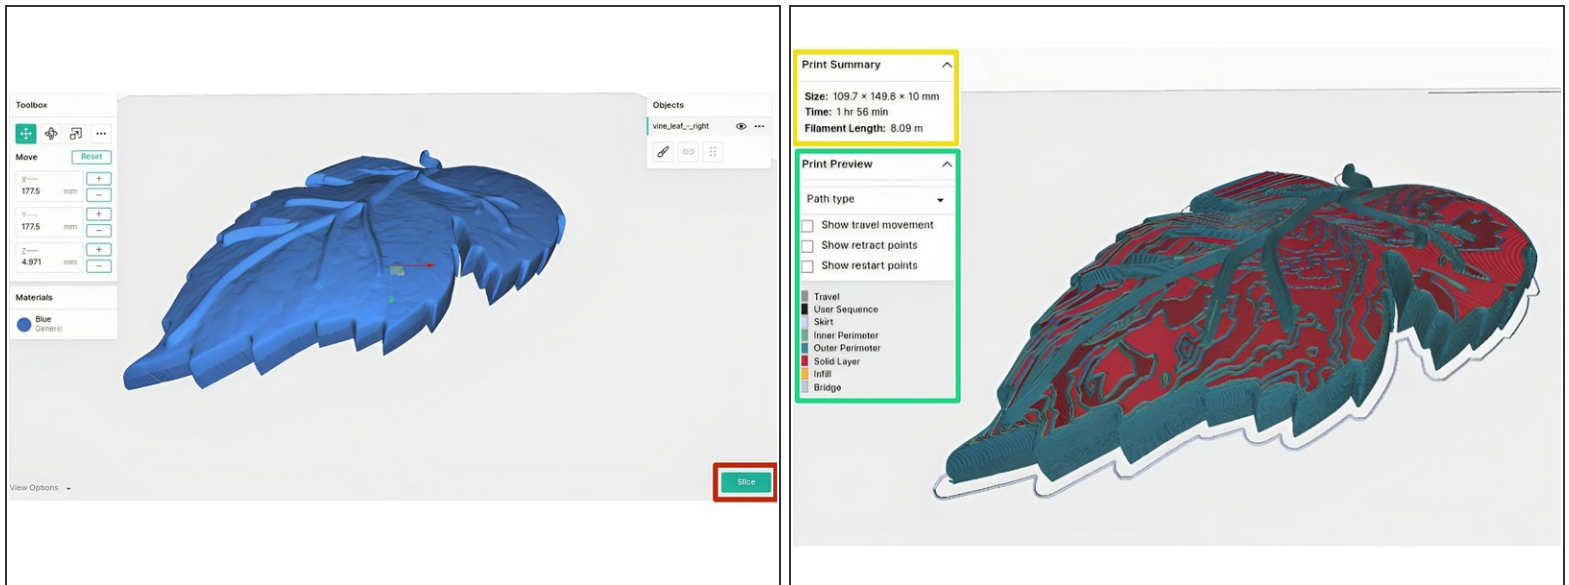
Toolbox

Move
Reset

X
177.5
mm
+
−

Y
177.5
mm
+
−

Z
4.971
mm
+
−

Materials
Blue
Generic

Objects
vine_leaf_-_right

View Options

Slice

Print Summary
Size: 109.7 × 149.8 × 10 mm
Time: 1 hr 56 min
Filament Length: 8.09 m

Print Preview
Path type
Show travel movement
Show retract points
Show restart points

Travel
User Sequence
Skirt
Inner Perimeter
Outer Perimeter
Solid Layer
Infill
Bridge